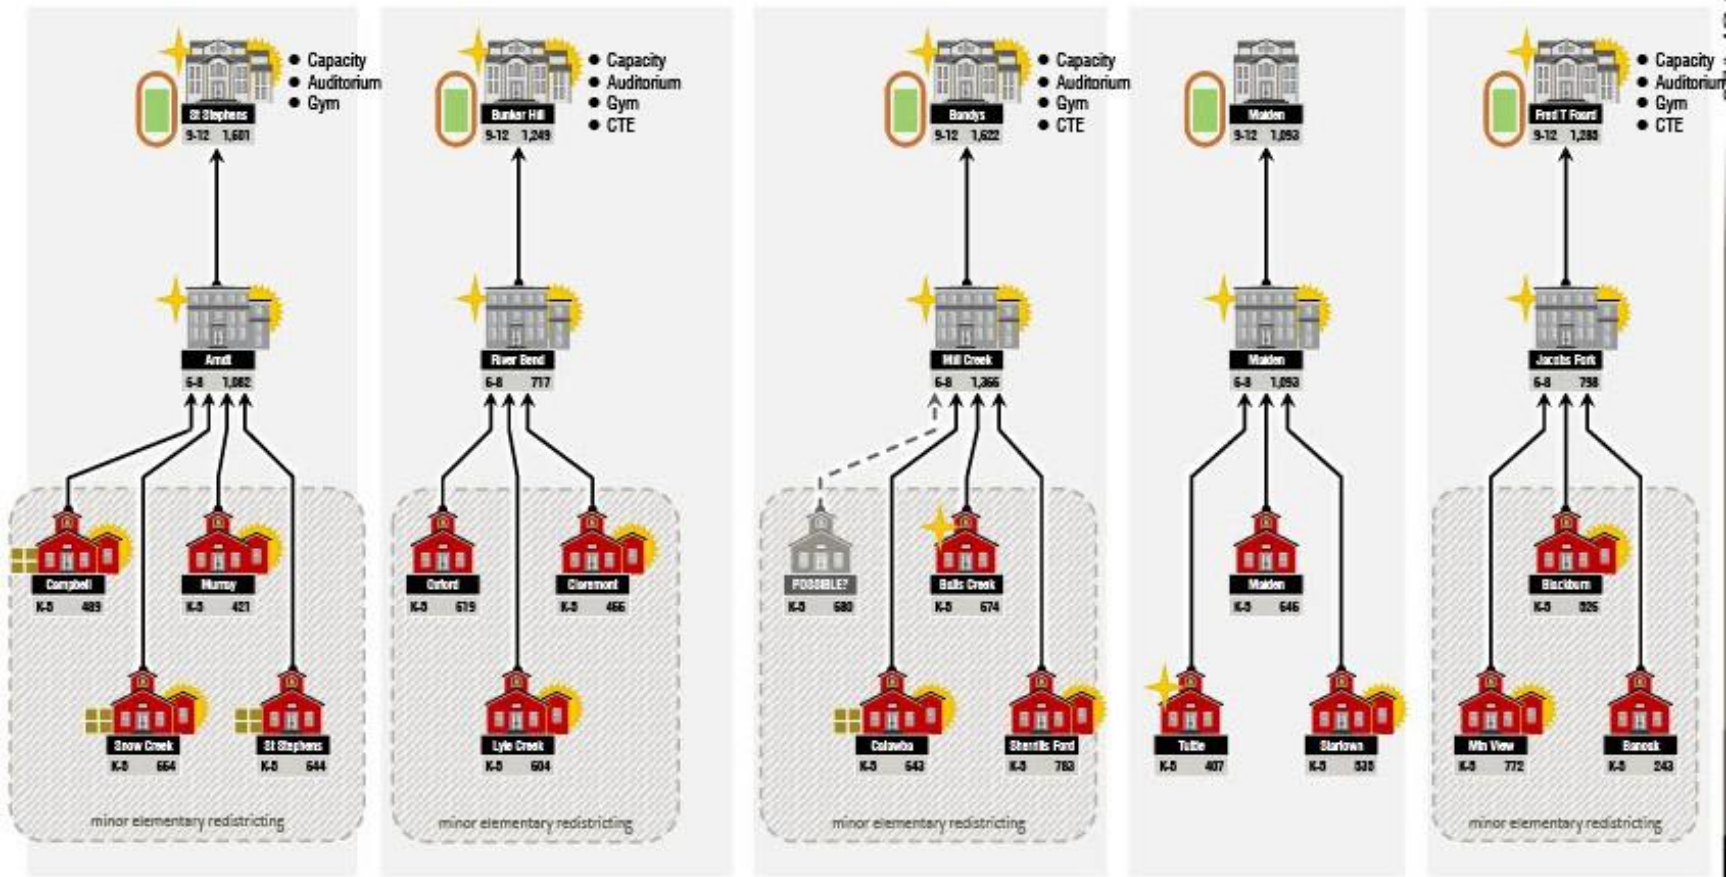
St Stephens
9-12 1,601
• Capacity
• Auditorium
• Gym

Arndt
6-8 1,082

Campbell
K-5 489

Murray
K-5 421

Snow Creek
K-5 664

St Stephens
K-5 644

minor elementary redistricting

Bunker Hill
9-12 1,249
• Capacity
• Auditorium
• Gym
• CTE

River Bend
6-8 717

Oxford
K-5 619

Claremont
K-5 466

Lyle Creek
K-5 604

minor elementary redistricting

Bandys
9-12 1,622
• Capacity
• Auditorium
• Gym
• CTE

Mill Creek
6-8 1,366

POSSIBLE?
K-5 680

Balls Creek
K-5 674

Catawba
K-5 643

Sherrills Ford
K-5 763

minor elementary redistricting

Maiden
9-12 1,093

Maiden
6-8 1,093

Maiden
K-5 646

Tuttle
K-5 407

Startown
K-5 535

Fred T Foard
9-12 1,288
• Capacity
• Auditorium
• Gym
• CTE

Jacobs Fork
6-8 798

Blackburn
K-5 826

Mtn View
K-5 772

Banoak
K-5 243

minor elementary redistricting